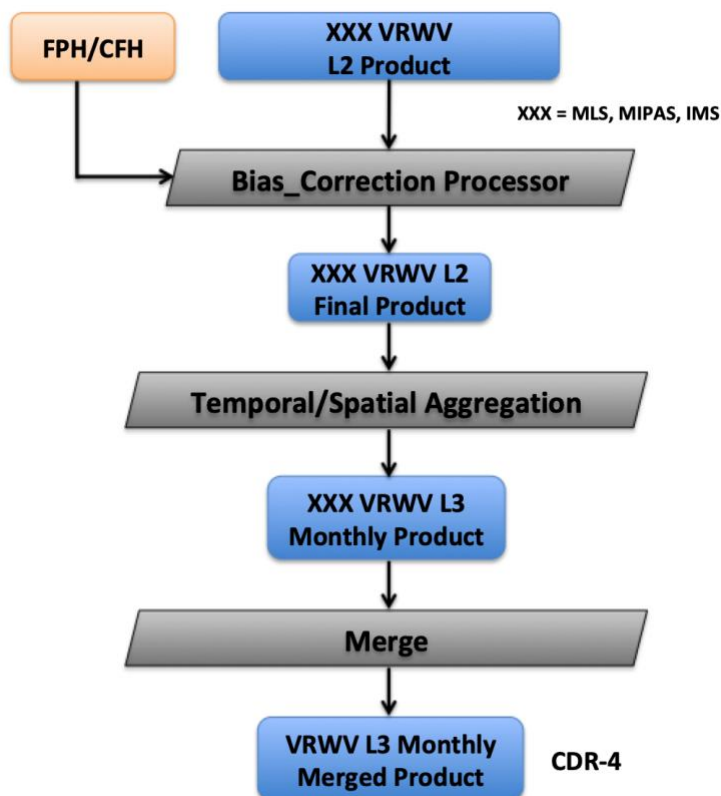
FPH/CFH

XXX VRWV
L2 Product

XXX = MLS, MIPAS, IMS

Bias_Correction Processor

XXX VRWV L2
Final Product

Temporal/Spatial Aggregation

XXX VRWV L3
Monthly Product

Merge

VRWV L3 Monthly
Merged Product

CDR-4